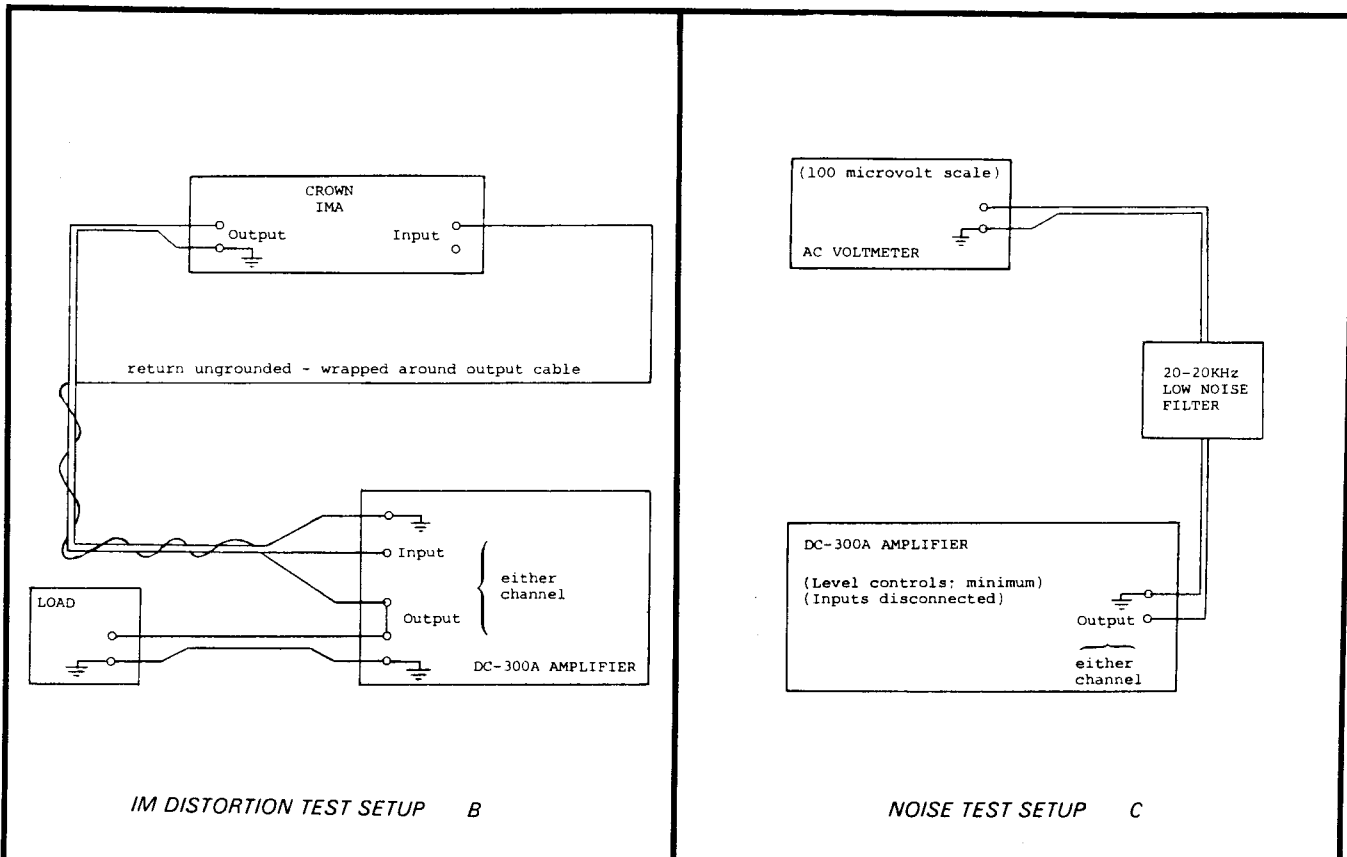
CROWN
IMA

Output

Input

return ungrounded - wrapped around output cable

Input

either channel

Output

LOAD

DC-300A AMPLIFIER

IM DISTORTION TEST SETUP B

(100 microvolt scale)

AC VOLTMETER

20-20KHz
LOW NOISE
FILTER

DC-300A AMPLIFIER

(Level controls: minimum)
(Inputs disconnected)

Output

either channel

NOISE TEST SETUP C